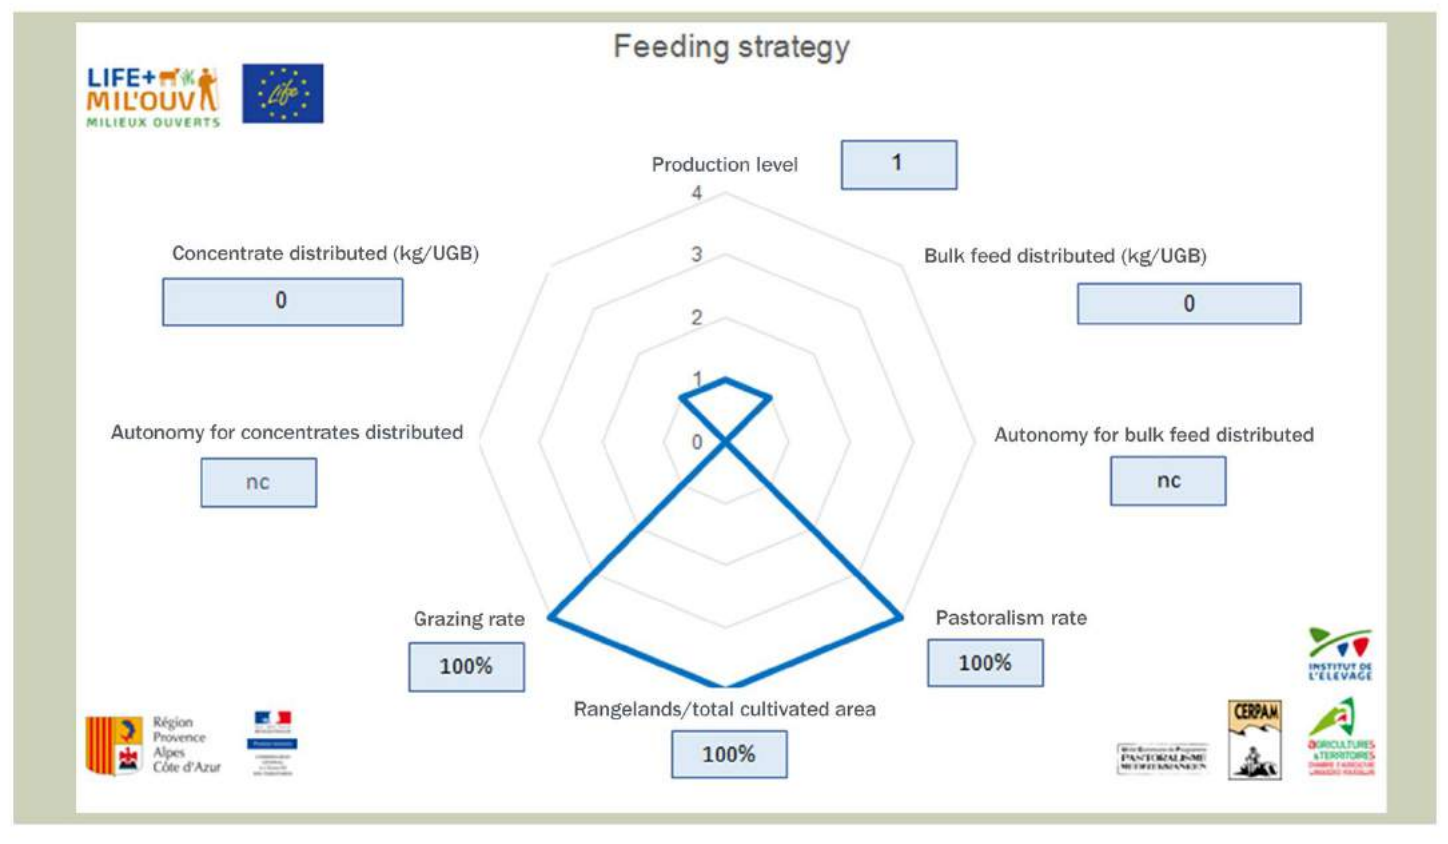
Feeding strategy

LIFE+ MIL'OUV MILIEUX OUVERTS

Life

Production level

1

4

3

2

1

0

Concentrate distributed (kg/UGB)

0

Bulk feed distributed (kg/UGB)

0

Autonomy for concentrates distributed

nc

Autonomy for bulk feed distributed

nc

Grazing rate

100%

Pastoralism rate

100%

Rangelands/total cultivated area

100%

Région Provence Alpes Côte d'Azur

INSTITUT DE L'ELEVAGE

CERPAM

PASTORALISME

AGRICULTURES & TERRITOIRES